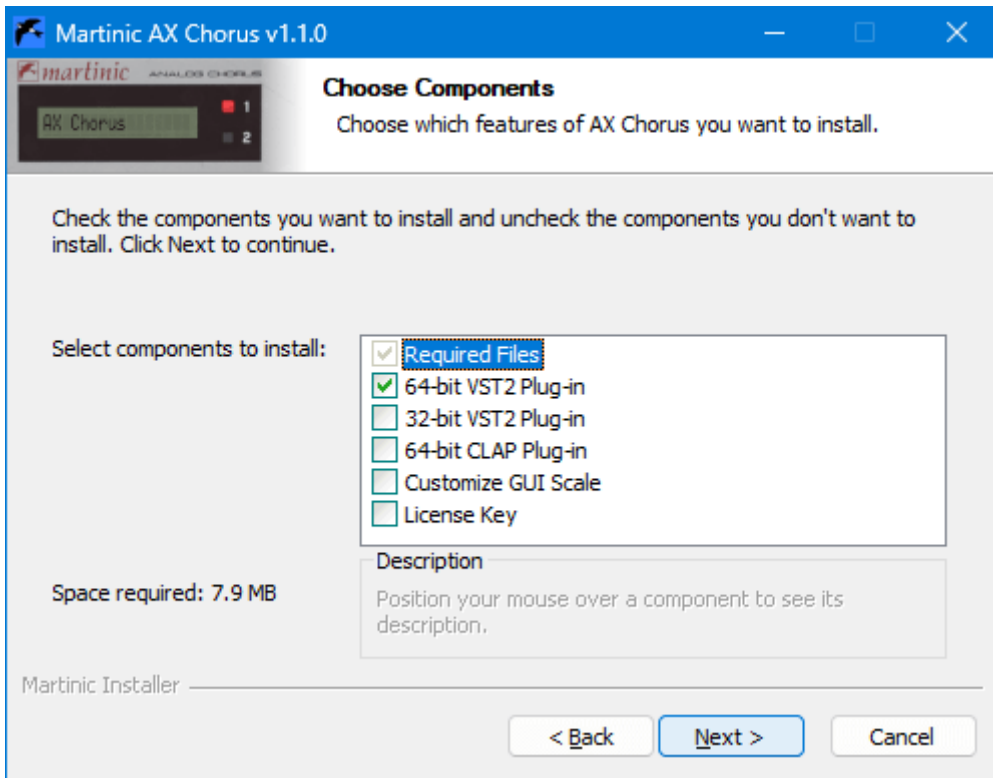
Martinic AX Chorus v1.1.0

martinic ANALOG CHORUS
AX Chorus
1
2

Choose Components
Choose which features of AX Chorus you want to install.

Check the components you want to install and uncheck the components you don't want to install. Click Next to continue.

Select components to install:

Required Files
64-bit VST2 Plug-in
32-bit VST2 Plug-in
64-bit CLAP Plug-in
Customize GUI Scale
License Key

Description
Position your mouse over a component to see its description.

Space required: 7.9 MB

Martinic Installer

< Back
Next >
Cancel